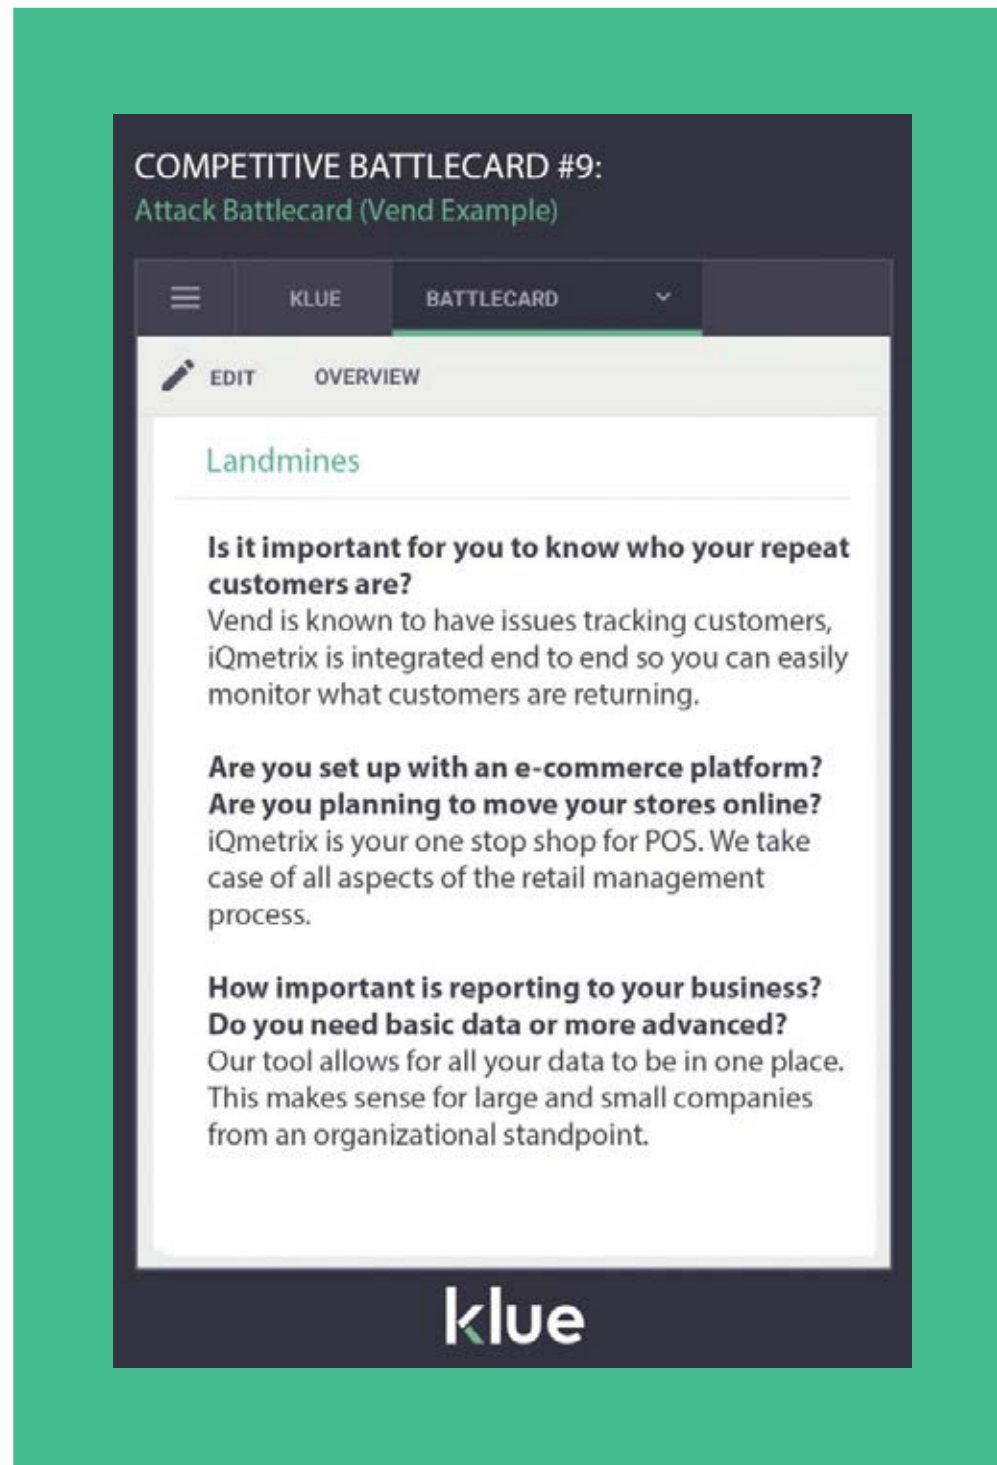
COMPETITIVE BATTLECARD #9:
Attack Battlecard (Vend Example)

KLUE BATTLECARD

EDIT OVERVIEW

Landmines

**Is it important for you to know who your repeat customers are?**
Vend is known to have issues tracking customers, iQmetrix is integrated end to end so you can easily monitor what customers are returning.

**Are you set up with an e-commerce platform? Are you planning to move your stores online?**
iQmetrix is your one stop shop for POS. We take case of all aspects of the retail management process.

**How important is reporting to your business? Do you need basic data or more advanced?**
Our tool allows for all your data to be in one place. This makes sense for large and small companies from an organizational standpoint.

klue